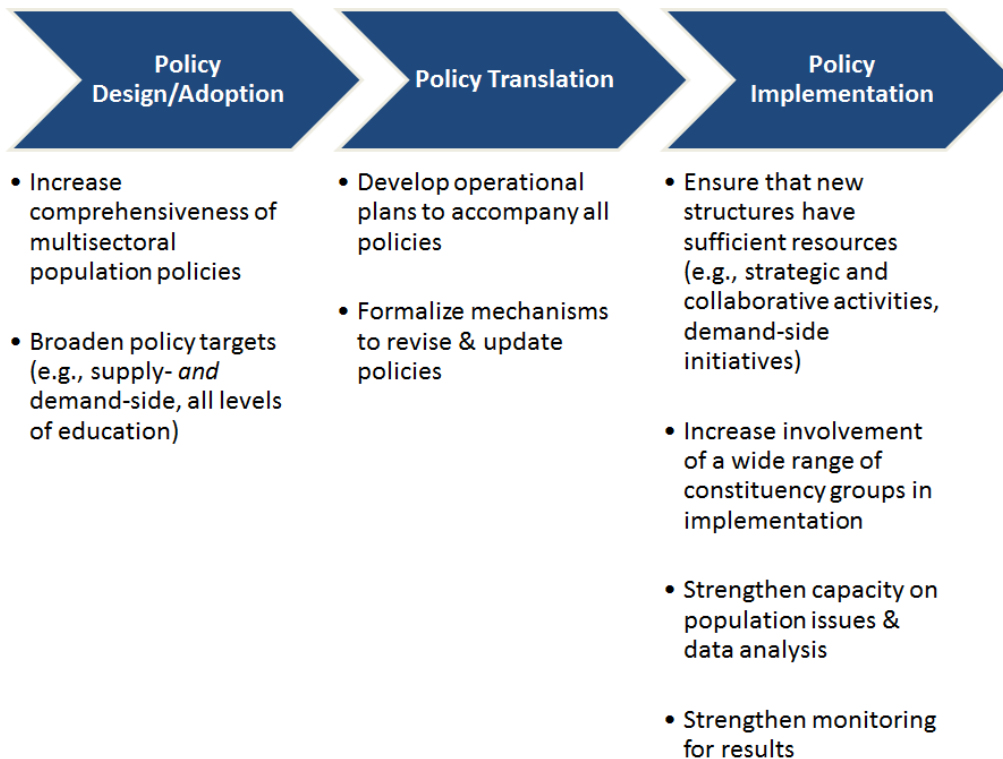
Policy Design/Adoption

Policy Translation

Policy Implementation

• Increase comprehensiveness of multisectoral population policies

• Broaden policy targets (e.g., supply- *and* demand-side, all levels of education)

• Develop operational plans to accompany all policies

• Formalize mechanisms to revise & update policies

• Ensure that new structures have sufficient resources (e.g., strategic and collaborative activities, demand-side initiatives)

• Increase involvement of a wide range of constituency groups in implementation

• Strengthen capacity on population issues & data analysis

• Strengthen monitoring for results